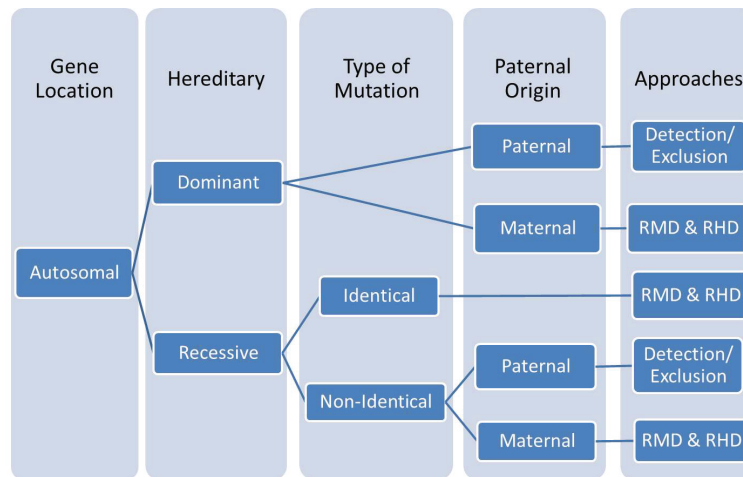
Gene Location

Hereditary

Type of Mutation

Paternal Origin

Approaches

Autosomal

Dominant

Recessive

Identical

Non-Identical

Paternal

Maternal

Paternal

Maternal

Detection/ Exclusion

RMD & RHD

RMD & RHD

Detection/ Exclusion

RMD & RHD